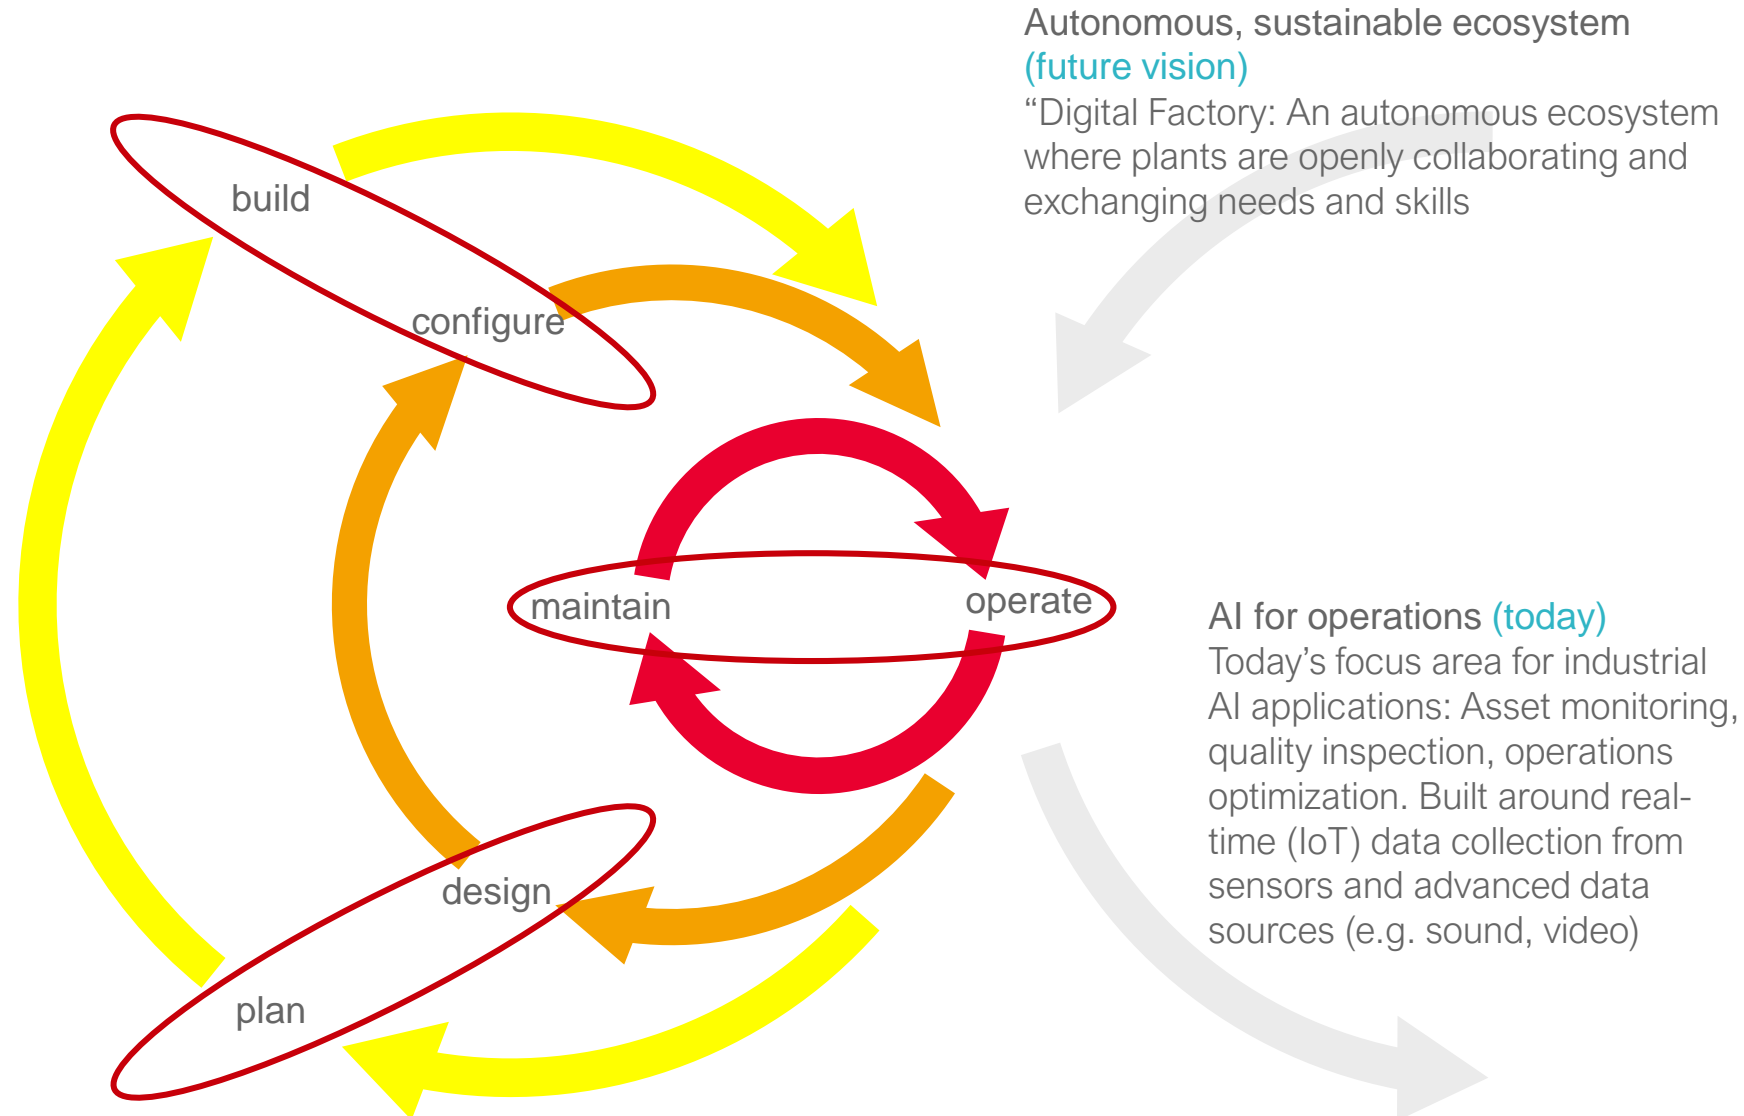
Autonomous, sustainable ecosystem (future vision)
“Digital Factory: An autonomous ecosystem where plants are openly collaborating and exchanging needs and skills

build

configure

maintain

operate

design

plan

AI for operations (today)
Today’s focus area for industrial AI applications: Asset monitoring, quality inspection, operations optimization. Built around realtime (IoT) data collection from sensors and advanced data sources (e.g. sound, video)